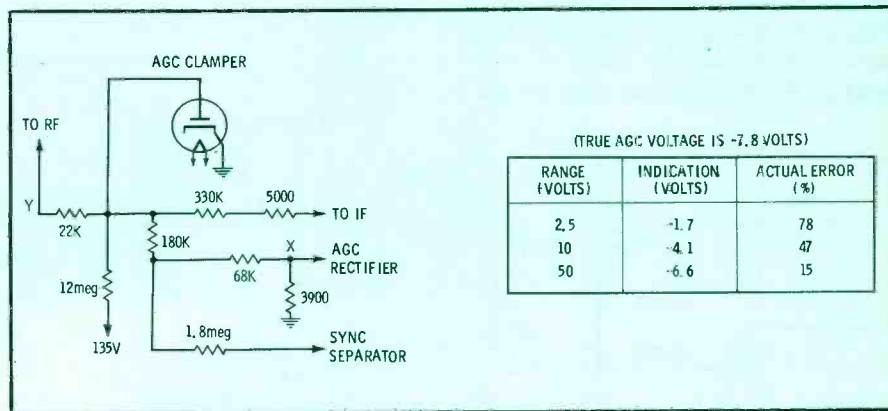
AGC CLAMPER

TO RF

Y

22K

12meg

135V

330K

5000

TO IF

180K

X

AGC RECTIFIER

68K

3900

1.8meg

SYNC SEPARATOR

(TRUE AGC VOLTAGE IS -7.8 VOLTS)

| RANGE (VOLTS) | INDICATION (VOLTS) | ACTUAL ERROR (%) |
|---|---|---|
| 2.5 | -1.7 | 78 |
| 10 | -4.1 | 47 |
| 50 | -6.6 | 15 |